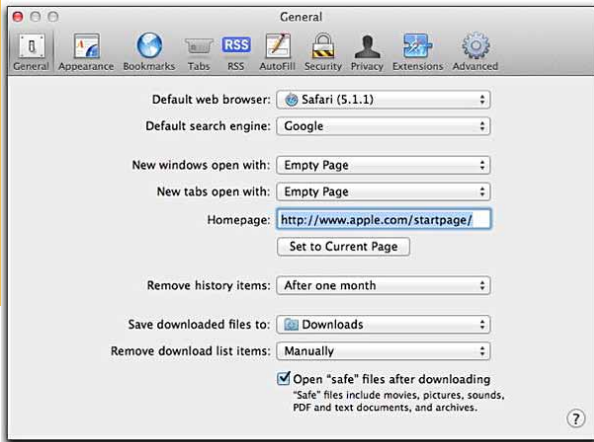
General

General Appearance Bookmarks Tabs RSS RSS AutoFill Security Privacy Extensions Advanced

Default web browser: Safari (5.1.1)

Default search engine: Google

New windows open with: Empty Page

New tabs open with: Empty Page

Homepage: http://www.apple.com/startpage/

Set to Current Page

Remove history items: After one month

Save downloaded files to: Downloads

Remove download list items: Manually

Open "safe" files after downloading
"Safe" files include movies, pictures, sounds, PDF and text documents, and archives.

?